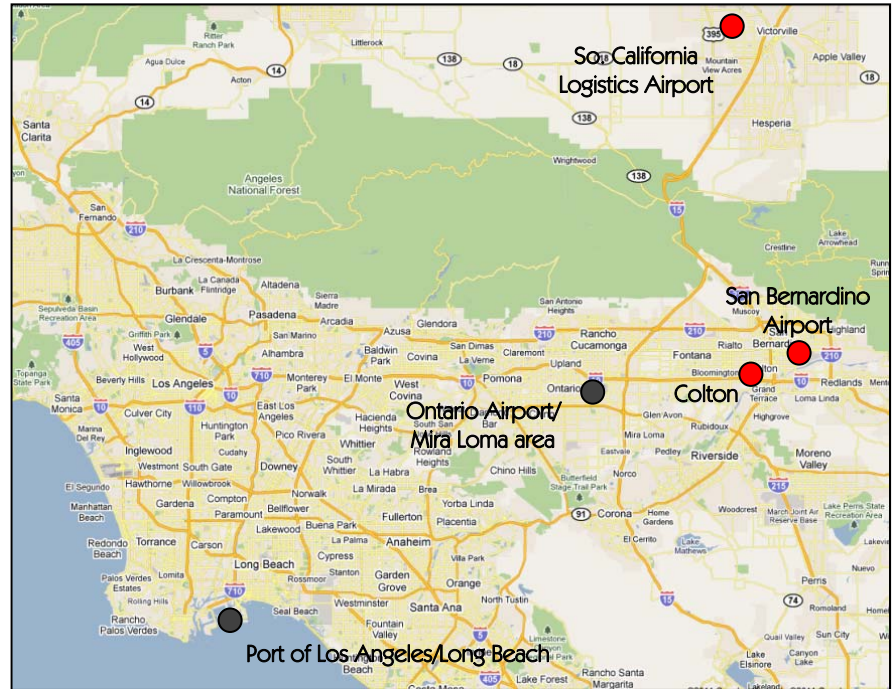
So. California
Logistics Airport

San Bernardino
Airport

Colton

Ontario Airport/
Mira Loma area

Port of Los Angeles/Long Beach

Ritter Ranch Park
Littlerock
Victorville
Apple Valley
Agua Dulce
Acton
Mountain View Acres
Hesperia
Santa Clarita
Wrightwood
Angeles National Forest
San Fernando
La Crescenta-Montrose
Crestline
Lake Arrowhead
La Canada Flintridge
Burbank
Altadena
Sierra Madre
Glendale
Pasadena
Arcadia
San Antonio Heights
Muscoy
Griffith Park
San Marino
Azusa
Glendora
Rancho Cucamonga
Rialto
Highland
West Hollywood
Alhambra
Baldwin Park
Covina
San Dimas
La Verne
Claremont
Upland
Fontana
San Bernardino
Beverly Hills
Los Angeles
Monterey Park
El Monte
West Covina
Pomona
Ontario
Bloomington
Grand Terrace
Redlands
Santa Monica
Culver City
East Los Angeles
Loma Linda
Marina Del Rey
Huntington Park
Pico Rivera
Hacienda Heights
Glen Avon
Highgrove
Inglewood
Whittier
Rubidoux
Westmont
South Gate
Rowland Heights
Mira Loma
Riverside
Moreno Valley
El Segundo
Hawthorne
Downey
South Whittier
La Habra
Chino Hills
Eastvale
Pedley
Norco
Gardena
Compton
Norwalk
La Mirada
Brea
Yorba Linda
Manhattan Beach
Paramount
Bellflower
Fullerton
Placentia
Corona
Home Gardens
Woodcrest
March Joint Air Reserve Base
Redondo Beach
Torrance
Carson
Lakewood
Buena Park
Anaheim
El Cerrito
Lake Mathews
Cypress
Villa Park
Perris
Palos Verdes Estates
Lomita
Long Beach
Stanton
Garden Grove
Orange
Rossmoor
Rolling Hills
Seal Beach
Westminster
Santa Ana
North Tustin
Romoland
Rancho Palos Verdes
Fountain Valley
Quail Valley
Canyon Lake
Lake Elsinore
Rancho Santa Margarita
Lake Forest
Sun City
Nuevo
Lake Perris State Recreation Area
Sepulveda Basin Recreation Area
Topanga State Park